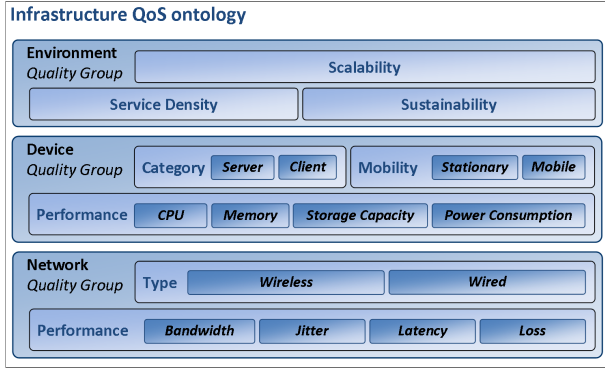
Infrastructure QoS ontology

Environment
Quality Group

Scalability

Service Density

Sustainability

Device
Quality Group

Category

Server

Client

Mobility

Stationary

Mobile

Performance

CPU

Memory

Storage Capacity

Power Consumption

Network
Quality Group

Type

Wireless

Wired

Performance

Bandwidth

Jitter

Latency

Loss